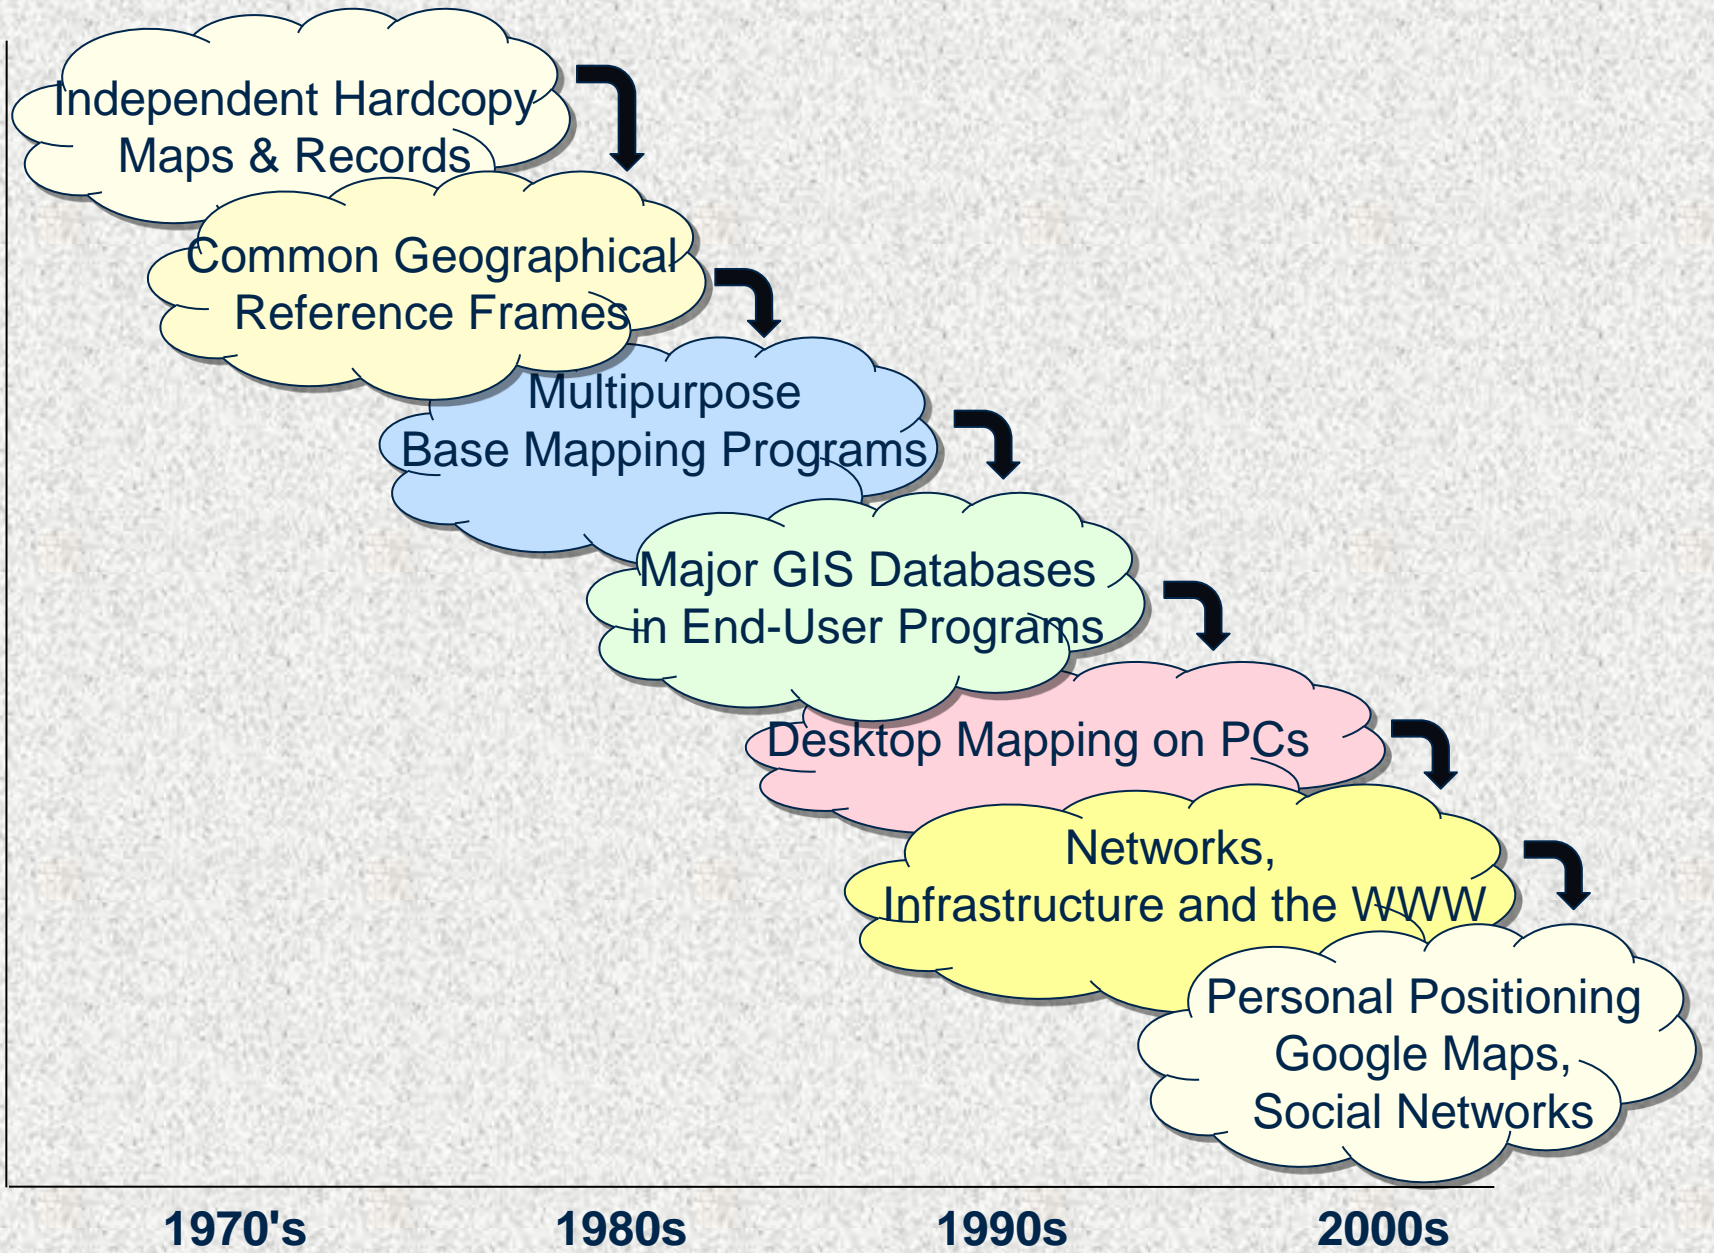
Independent Hardcopy Maps & Records

Common Geographical Reference Frames

Multipurpose Base Mapping Programs

Major GIS Databases in End-User Programs

Desktop Mapping on PCs

Networks, Infrastructure and the WWW

Personal Positioning Google Maps, Social Networks

1970's

1980s

1990s

2000s